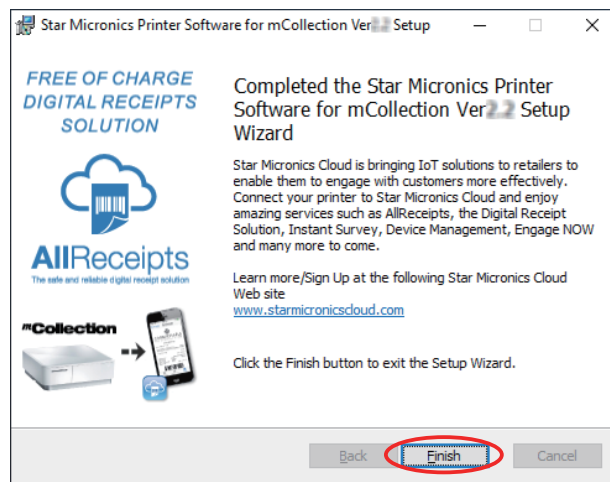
Star Micronics Printer Software for mCollection Ver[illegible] Setup

FREE OF CHARGE DIGITAL RECEIPTS SOLUTION

AllReceipts
The safe and reliable digital receipt solution

mCollection

Completed the Star Micronics Printer Software for mCollection Ver2.2 Setup Wizard

Star Micronics Cloud is bringing IoT solutions to retailers to enable them to engage with customers more effectively. Connect your printer to Star Micronics Cloud and enjoy amazing services such as AllReceipts, the Digital Receipt Solution, Instant Survey, Device Management, Engage NOW and many more to come.

Learn more/Sign Up at the following Star Micronics Cloud Web site
www.starmicronicscloud.com

Click the Finish button to exit the Setup Wizard.

Back Finish Cancel